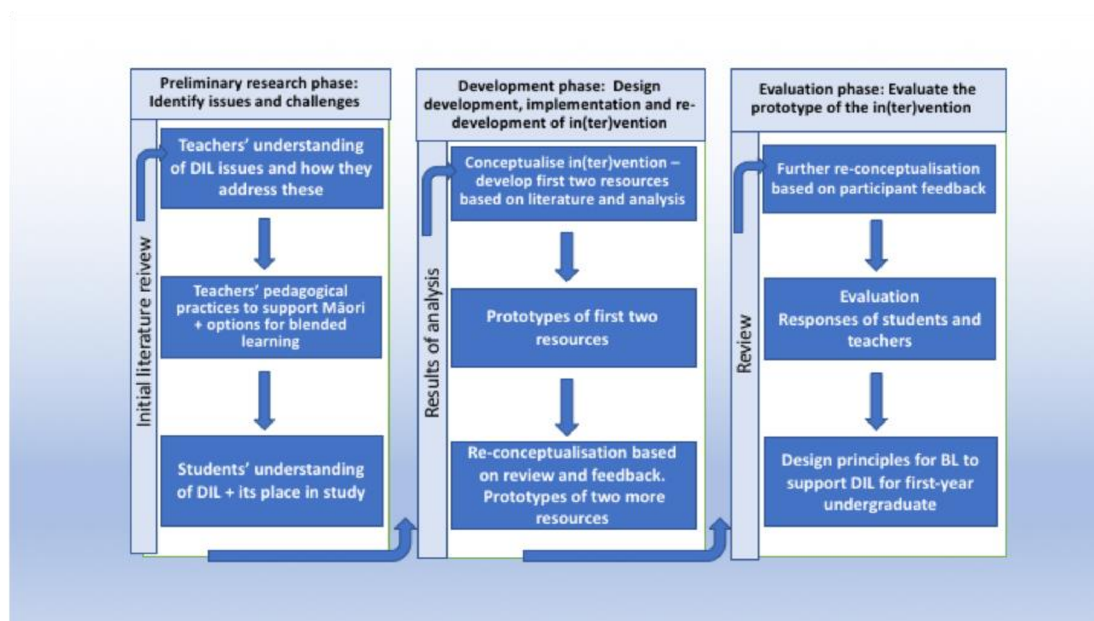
Preliminary research phase: Identify issues and challenges

Initial literature reivew

Teachers' understanding of DIL issues and how they address these

Teachers' pedagogical practices to support Māori + options for blended learning

Students' understanding of DIL + its place in study

Development phase: Design development, implementation and re-development of in(ter)vention

Results of analysis

Conceptualise in(ter)vention – develop first two resources based on literature and analysis

Prototypes of first two resources

Re-conceptualisation based on review and feedback. Prototypes of two more resources

Evaluation phase: Evaluate the prototype of the in(ter)vention

Review

Further re-conceptualisation based on participant feedback

Evaluation
Responses of students and teachers

Design principles for BL to support DIL for first-year undergraduate